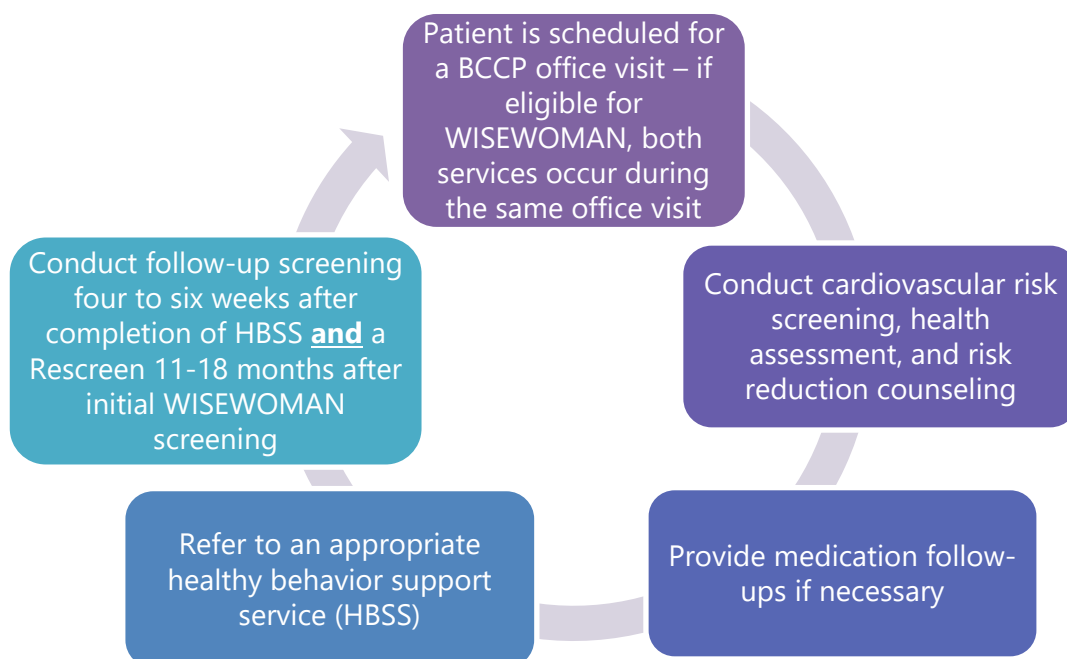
Patient is scheduled for a BCCP office visit – if eligible for WISEWOMAN, both services occur during the same office visit

Conduct cardiovascular risk screening, health assessment, and risk reduction counseling

Provide medication follow-ups if necessary

Refer to an appropriate healthy behavior support service (HBSS)

Conduct follow-up screening four to six weeks after completion of HBSS **and** a Rescreen 11-18 months after initial WISEWOMAN screening